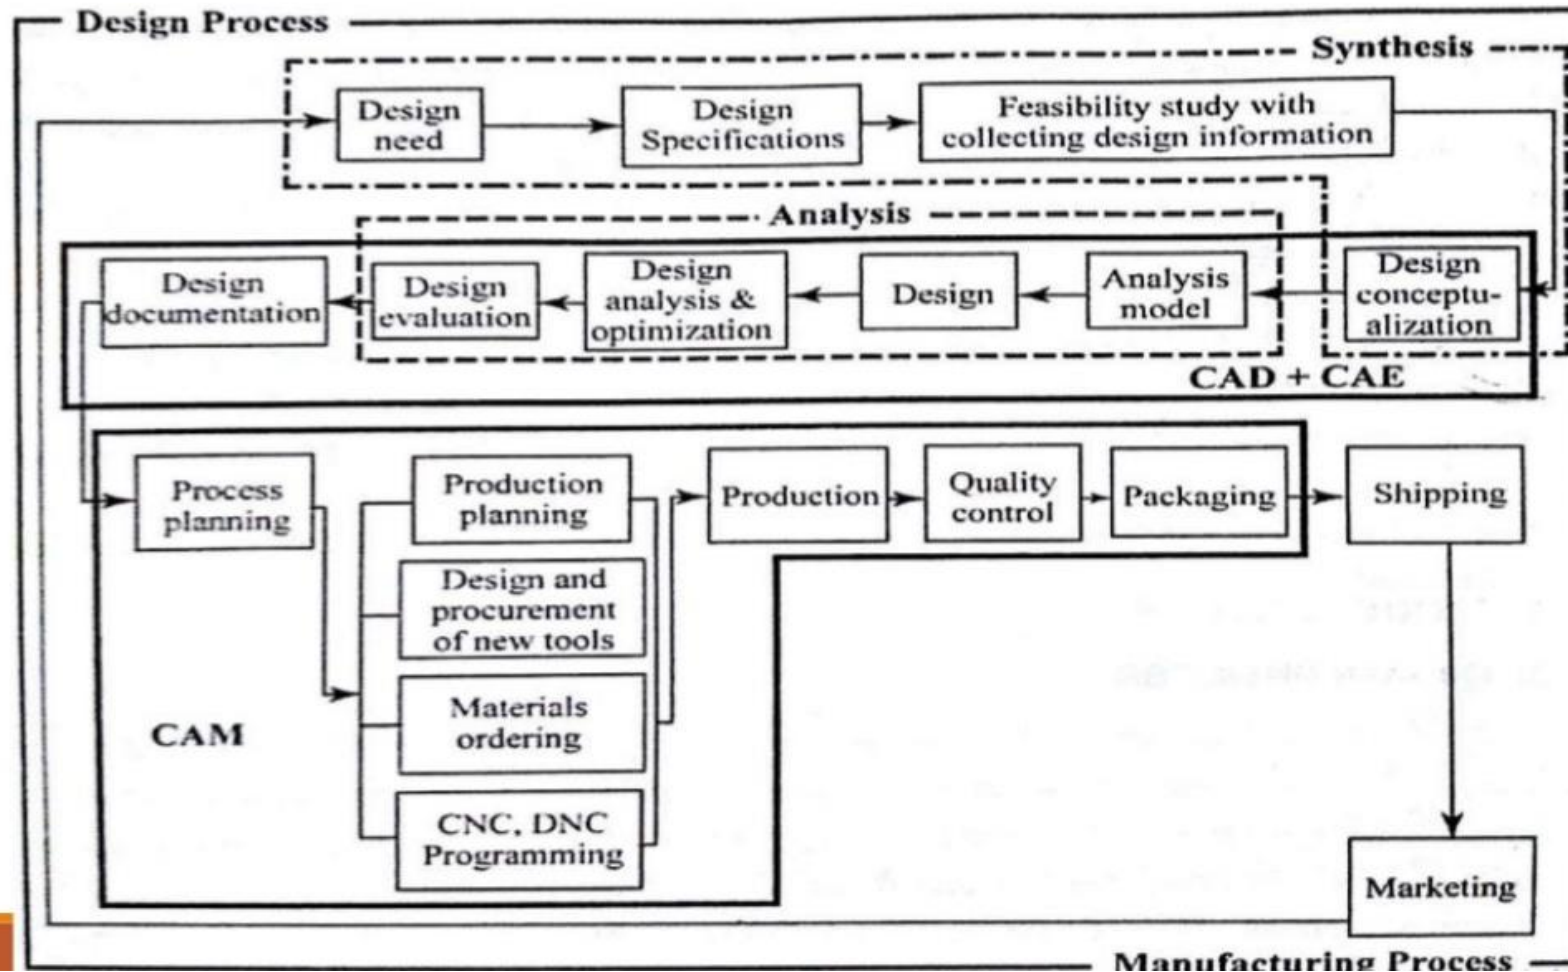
Design Process

Synthesis

Design need

Design Specifications

Feasibility study with collecting design information

Analysis

Design documentation

Design evaluation

Design analysis & optimization

Design

Analysis model

Design conceptualization

CAD + CAE

Process planning

Production planning

Design and procurement of new tools

Materials ordering

CNC, DNC Programming

Production

Quality control

Packaging

Shipping

CAM

Marketing

Manufacturing Process